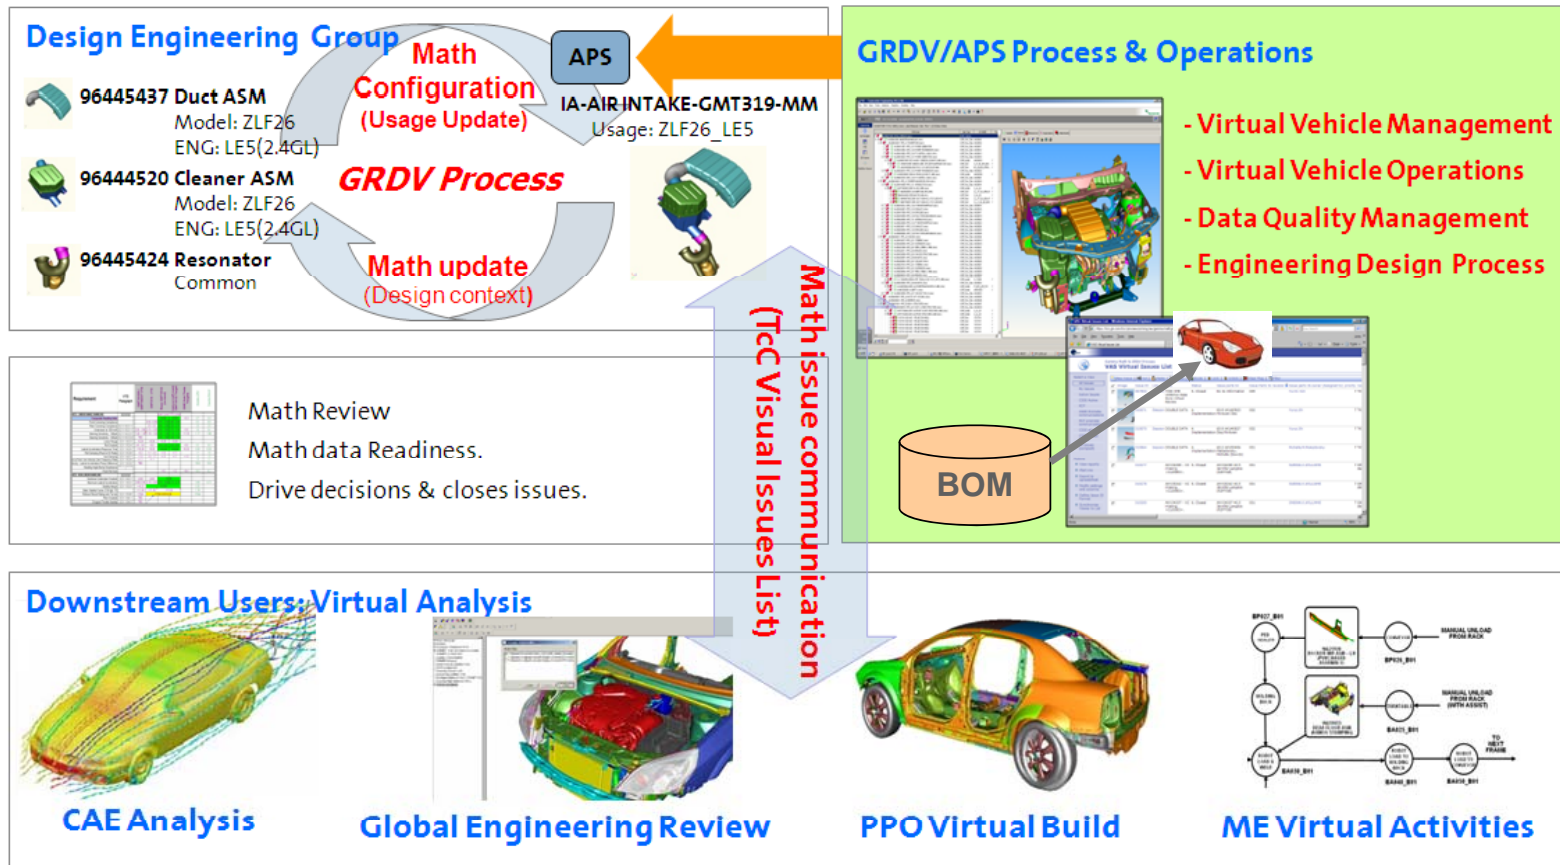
Design Engineering Group

96445437 Duct ASM
Model: ZLF26
ENG: LE5(2.4GL)

96444520 Cleaner ASM
Model: ZLF26
ENG: LE5(2.4GL)

96445424 Resonator
Common

Math Configuration (Usage Update)

GRDV Process

Math update (Design context)

APS

IA-AIR INTAKE-GMT319-MM
Usage: ZLF26_LE5

GRDV/APS Process & Operations

- Virtual Vehicle Management
- Virtual Vehicle Operations
- Data Quality Management
- Engineering Design Process

BOM

Math Review
Math data Readiness.
Drive decisions & closes issues.

Math issue communication (TcC Visual Issues List)

Downstream Users: Virtual Analysis

CAE Analysis

Global Engineering Review

PPO Virtual Build

ME Virtual Activities